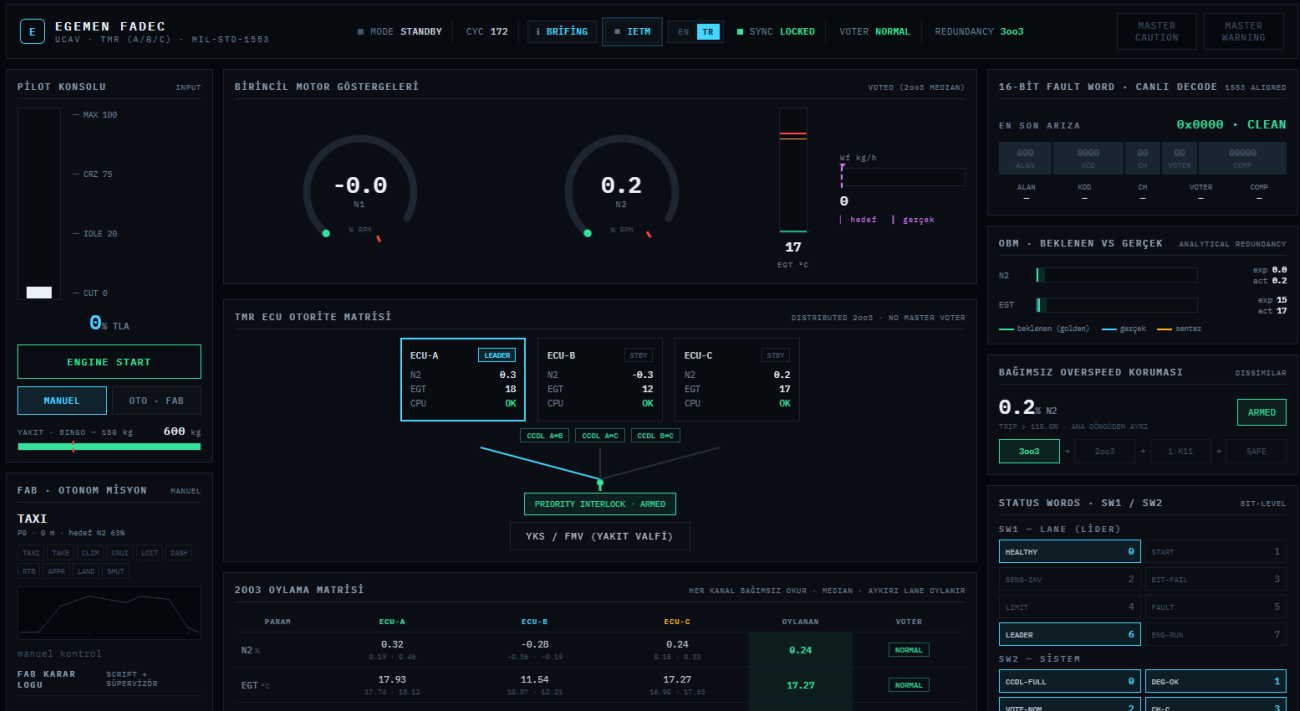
E EGEMEN FADEC
UCAV · TMR (A/B/C) · MIL-STD-1553

MODE STANDBY | CYC 172 | ℹ BRİFİNG | ≡ IETM | EN TR | SYNC LOCKED | VOTER NORMAL | REDUNDANCY 3oo3

MASTER CAUTION | MASTER WARNING

PİLOT KONSOLU INPUT
— MAX 100
— CRZ 75
— IDLE 20
— CUT 0
0% TLA
ENGINE START
MANUEL | OTO · FAB
YAKIT · BINGO = 180 kg 600 kg

FAB · OTONOM MİSYON MANUEL
TAXI
P0 · 0 m · hedef N2 63%
TAXI TAKE CLIM CRUI LOIT DASH RTB APPR LAND SHUT
manuel kontrol
FAB KARAR LOGU SCRIPT + SÜPERVİZÖR

BİRİNCİL MOTOR GÖSTERGELERİ VOTED (2oo3 MEDIAN)
-0.0 N1 % RPM
0.2 N2 % RPM
17 EGT °C
Wf kg/h
0
| hedef | gerçek

TMR ECU OTORİTE MATRİSİ DISTRIBUTED 2oo3 · NO MASTER VOTER

| ECU-A LEADER | | ECU-B STBY | | ECU-C STBY | |
|---|---|---|---|---|---|
| N2 | 0.3 | N2 | -0.3 | N2 | 0.2 |
| EGT | 18 | EGT | 12 | EGT | 17 |
| CPU | OK | CPU | OK | CPU | OK |

CCDL A↔B CCDL A↔C CCDL B↔C
PRIORITY INTERLOCK · ARMED
YKS / FMV (YAKIT VALFİ)

2OO3 OYLAMA MATRİSİ HER KANAL BAĞIMSIZ OKUR · MEDIAN · AYKIRI LANE OYLANIR

| PARAM | ECU-A | ECU-B | ECU-C | OYLANAN | VOTER |
|---|---|---|---|---|---|
| N2 % | 0.32 0.19 · 0.46 | -0.28 -0.36 · -0.19 | 0.24 0.15 · 0.33 | 0.24 | NORMAL |
| EGT °C | 17.93 17.74 · 18.12 | 11.54 10.87 · 12.21 | 17.27 16.90 · 17.63 | 17.27 | NORMAL |

16-BİT FAULT WORD · CANLI DECODE 1553 ALIGNED
EN SON ARIZA 0x0000 · CLEAN
000 ALAN | 0000 KOD | 00 CH | 00 VOTER | 00000 COMP
ALAN — KOD — CH — VOTER — COMP —

OBM · BEKLENEN VS GERÇEK ANALYTICAL REDUNDANCY
N2 exp 0.0 act 0.2
EGT exp 15 act 17
— beklenen (golden) — gerçek — sentez

BAĞIMSIZ OVERSPEED KORUMASI DISSIMILAR
0.2% N2
TRIP > 118.0% · ANA DÖNGÜDEN AYRI
ARMED
3oo3 → 2oo3 → 1-K11 → SAFE

STATUS WORDS · SW1 / SW2 BIT-LEVEL
SW1 — LANE (LİDER)
HEALTHY 0 | START 1
SENS-INV 2 | BIT-FAIL 3
LIMIT 4 | FAULT 5
LEADER 6 | ENG-RUN 7
SW2 — SİSTEM
CCDL-FULL 0 | DEG-OK 1
VOTE-NOM 2 | CH-C 3